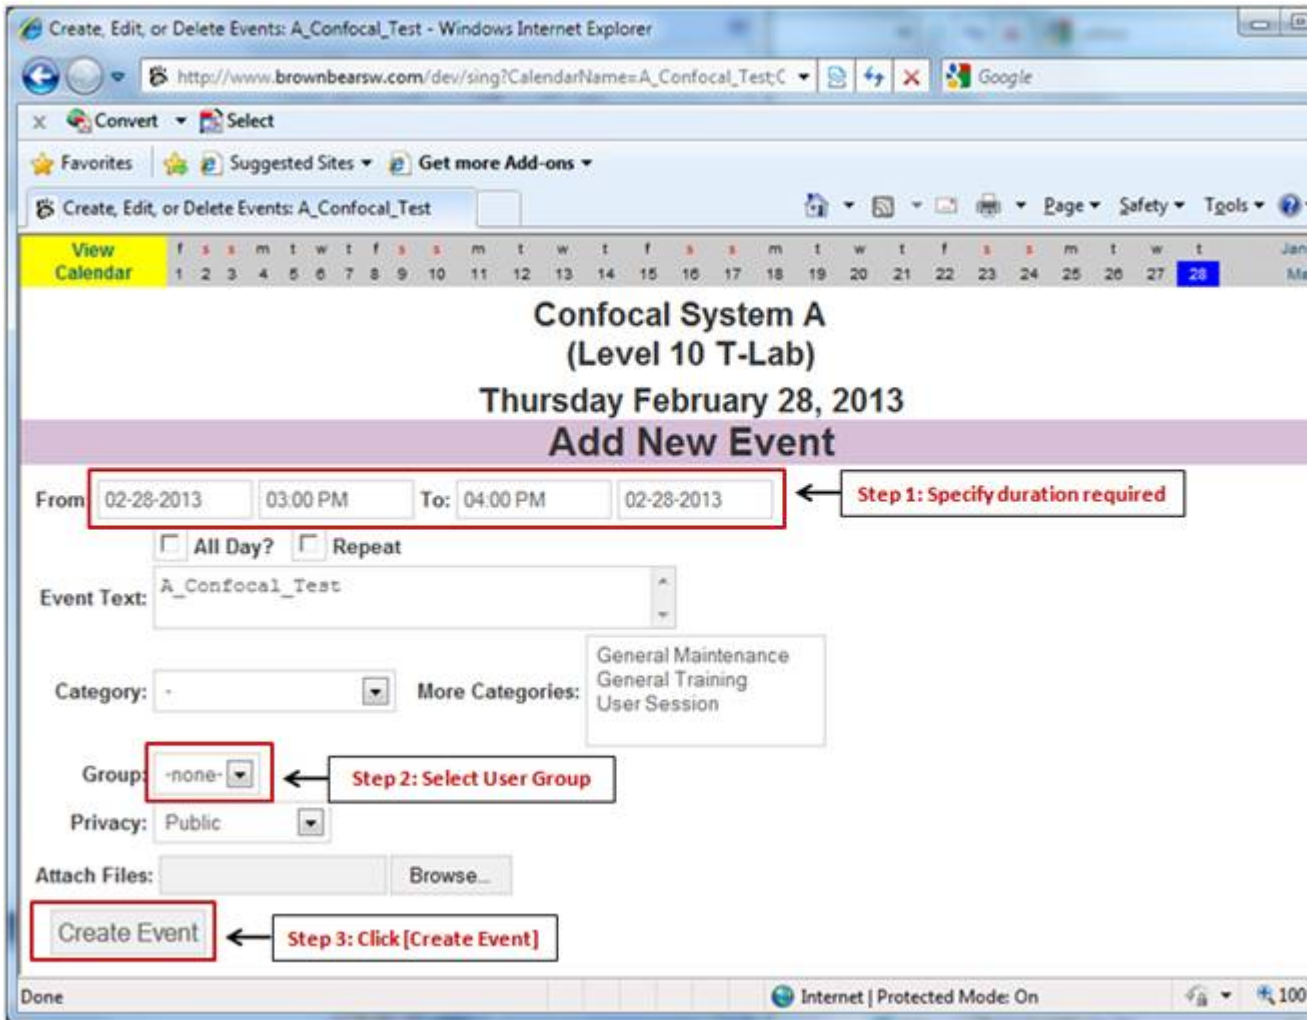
Create, Edit, or Delete Events: A_Confocal_Test - Windows Internet Explorer

http://www.brownbearsw.com/dev/sing?CalendarName=A_Confocal_Test;C

Google

Convert Select

Favorites Suggested Sites Get more Add-ons

Create, Edit, or Delete Events: A_Confocal_Test

Page Safety Tools

View Calendar

| f | s | s | m | t | w | t | f | s | s | m | t | w | t | f | s | s | m | t | w | t | f | s | s | m | t | w | t | Jan |
|---|---|---|---|---|---|---|---|---|---|---|---|---|---|---|---|---|---|---|---|---|---|---|---|---|---|---|---|---|
| 1 | 2 | 3 | 4 | 5 | 6 | 7 | 8 | 9 | 10 | 11 | 12 | 13 | 14 | 15 | 16 | 17 | 18 | 19 | 20 | 21 | 22 | 23 | 24 | 25 | 26 | 27 | 28 | Ma |

Confocal System A
(Level 10 T-Lab)

Thursday February 28, 2013

Add New Event

From 02-28-2013 03:00 PM To: 04:00 PM 02-28-2013

Step 1: Specify duration required

All Day? Repeat

Event Text: A_Confocal_Test

Category: -

More Categories: General Maintenance
General Training
User Session

Group: -none-

Step 2: Select User Group

Privacy: Public

Attach Files: Browse...

Create Event

Step 3: Click [Create Event]

Done

Internet | Protected Mode: On

100